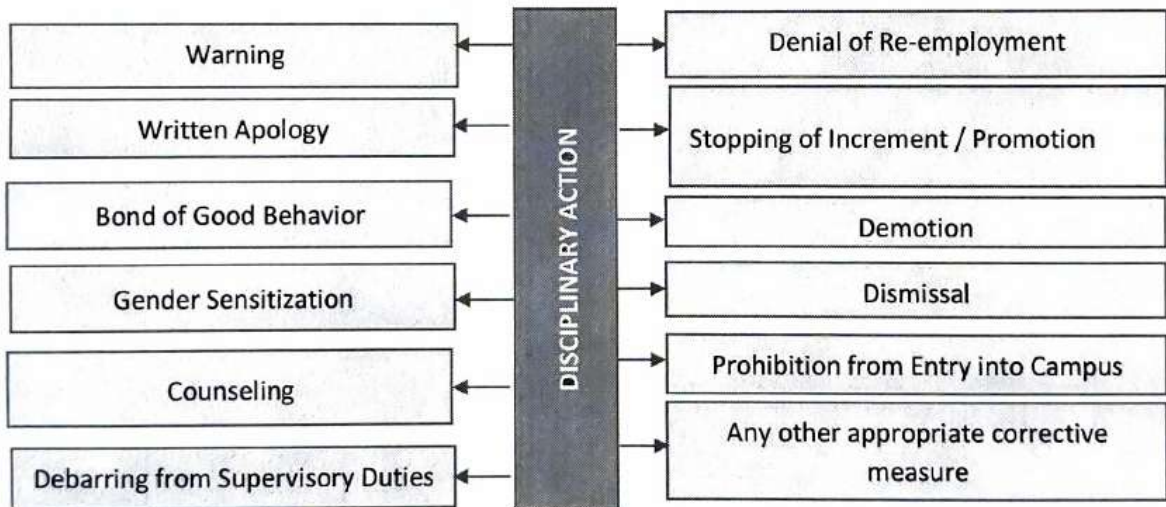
DISCIPLINARY ACTION

Warning

Written Apology

Bond of Good Behavior

Gender Sensitization

Counseling

Debarring from Supervisory Duties

Denial of Re-employment

Stopping of Increment / Promotion

Demotion

Dismissal

Prohibition from Entry into Campus

Any other appropriate corrective measure